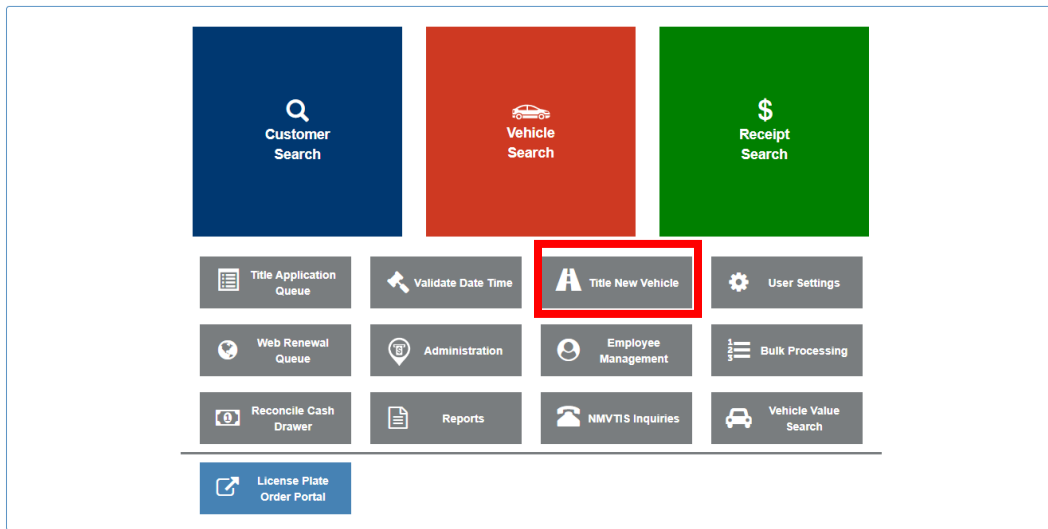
Customer Search

Vehicle Search

$

Receipt Search

Title Application Queue

Validate Date Time

Title New Vehicle

User Settings

Web Renewal Queue

Administration

Employee Management

Bulk Processing

Reconcile Cash Drawer

Reports

NMVTIS Inquiries

Vehicle Value Search

License Plate Order Portal